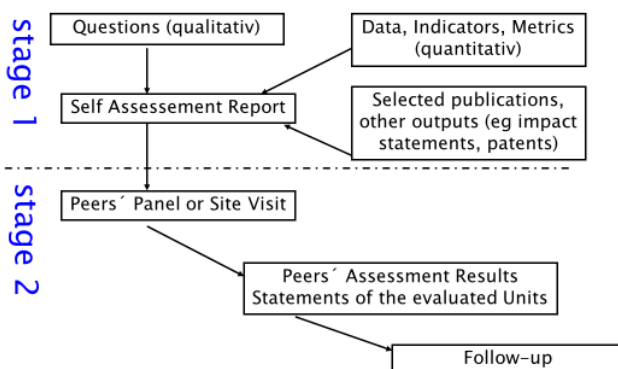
stage 1

Questions (qualitativ)

Data, Indicators, Metrics (quantitativ)

Self Assessement Report

Selected publications, other outputs (eg impact statements, patents)

stage 2

Peers´ Panel or Site Visit

Peers´ Assessment Results
Statements of the evaluated Units

Follow-up